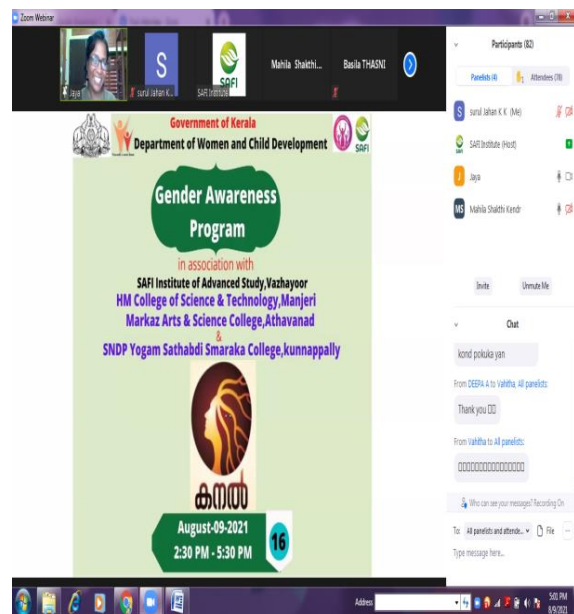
Zoom Webinar

Jaya

S

surul Jahan K K

SAFI

SAFI Institute

Mahila Shakthi...

Basila THASNI

Government of Kerala

Department of Women and Child Development

SAFI

Gender Awareness Program

in association with

SAFI Institute of Advanced Study,Vazhayoor

HM College of Science & Technology,Manjeri

Markaz Arts & Science College,Athavanad

&

SNDP Yogam Sathabdi Smaraka College,kunnappally

കനൽ

August-09-2021

2:30 PM - 5:30 PM

16

Participants (82)

Panelists (4)

Attendees (78)

surul Jahan K K (Me)

SAFI Institute (Host)

Jaya

Mahila Shakthi Kendr

Invite

Unmute Me

Chat

kond pokuka yan

From DEEPA A to Vahitha, All panelists:

Thank you

From Vahitha to All panelists:

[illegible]

Who can see your messages? Recording On

To: All panelists and attende...

File

Type message here...

Address

5:01 PM

8/9/2021